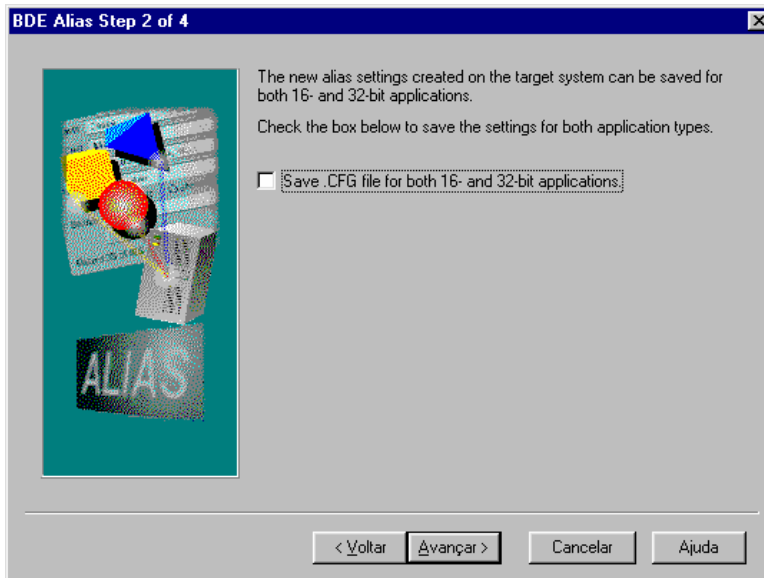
BDE Alias Step 2 of 4

ALIAS

The new alias settings created on the target system can be saved for both 16- and 32-bit applications.

Check the box below to save the settings for both application types.

Save .CFG file for both 16- and 32-bit applications.

< Voltar

Avançar >

Cancelar

Ajuda